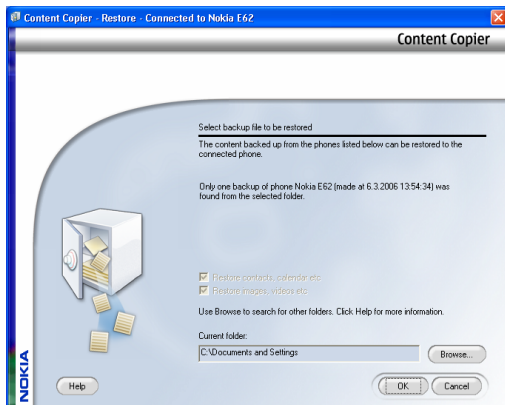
Content Copier - Restore - Connected to Nokia E62

Content Copier

Select backup file to be restored

The content backed up from the phones listed below can be restored to the connected phone.

Only one backup of phone Nokia E62 (made at 6.3.2006 13:54:34) was found from the selected folder.

Restore contacts, calendar etc.

Restore images, videos etc.

Use Browse to search for other folders. Click Help for more information.

Current folder:

C:\Documents and Settings

Browse...

NOKIA

Help

OK

Cancel